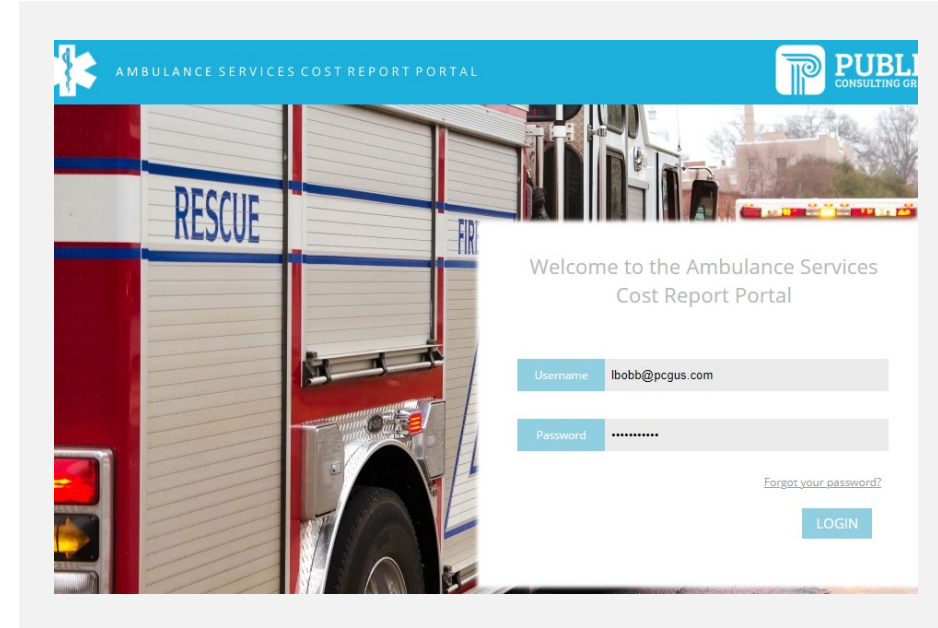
AMBULANCE SERVICES COST REPORT PORTAL

PUBLI
CONSULTING GR

RESCUE

FIR

Welcome to the Ambulance Services Cost Report Portal

Username lbobb@pcgus.com

Password •••••••••••

Forgot your password?

LOGIN